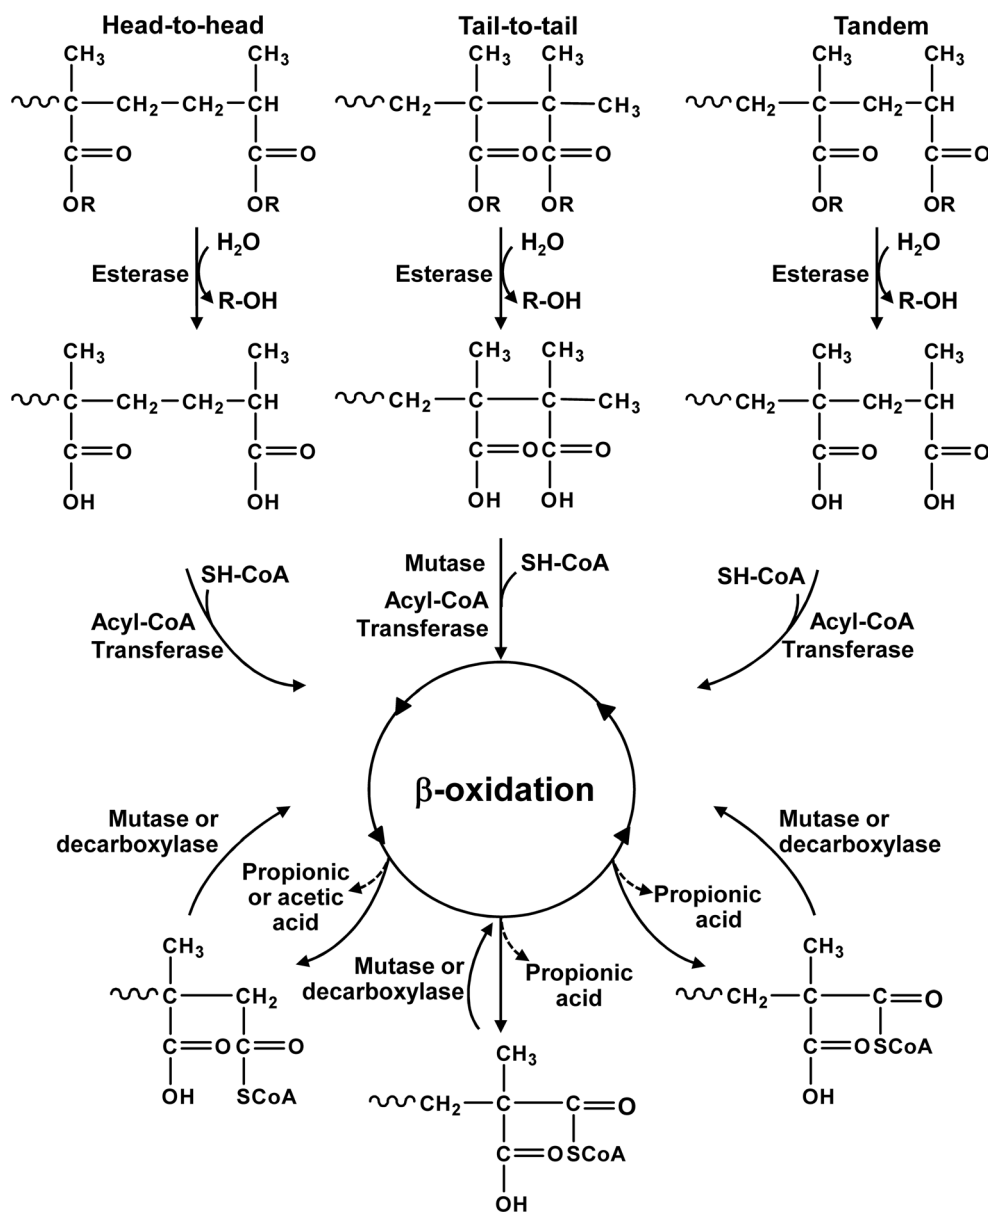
Head-to-head

Tail-to-tail

Tandem

$CH_3$ $CH_3$ $C$ $CH_2$ $CH_2$ $CH$ $C=O$ $C=O$ $OR$ $OR$

$CH_3$ $CH_3$ $CH_2$ $C$ $C$ $CH_3$ $C=O$ $C=O$ $OR$ $OR$

$CH_3$ $CH_3$ $CH_2$ $C$ $CH_2$ $CH$ $C=O$ $C=O$ $OR$ $OR$

Esterase $H_2O$ R-OH

Esterase $H_2O$ R-OH

Esterase $H_2O$ R-OH

$CH_3$ $CH_3$ $C$ $CH_2$ $CH_2$ $CH$ $C=O$ $C=O$ $OH$ $OH$

$CH_3$ $CH_3$ $CH_2$ $C$ $C$ $CH_3$ $C=O$ $C=O$ $OH$ $OH$

$CH_3$ $CH_3$ $CH_2$ $C$ $CH_2$ $CH$ $C=O$ $C=O$ $OH$ $OH$

SH-CoA
Acyl-CoA Transferase

Mutase SH-CoA
Acyl-CoA Transferase

SH-CoA
Acyl-CoA Transferase

β-oxidation

Mutase or decarboxylase

Mutase or decarboxylase

Propionic or acetic acid

Propionic acid

Mutase or decarboxylase

Propionic acid

$CH_3$ $C$ $CH_2$ $C=O$ $C=O$ $OH$ SCoA

$CH_3$ $CH_2$ $C$ $C=O$ $C=O$ SCoA $OH$

$CH_3$ $CH_2$ $C$ $C=O$ $C=O$ SCoA $OH$